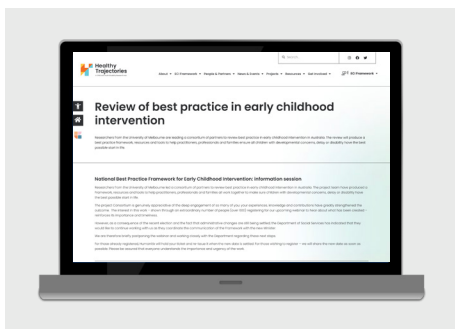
Healthy Trajectories

About ▾ ECI Framework ▾ People & Partners ▾ News & Events ▾ Projects ▾ Resources ▾ Get Involved ▾ ECI Framework ▾

Search

Review of best practice in early childhood intervention

Researchers from the University of Melbourne are leading a consortium of partners to review best practice in early childhood intervention in Australia. The review will produce a best-practice framework, resources and tools to help practitioners, professionals and families ensure all children with developmental concerns, delay or disability have the best possible start in life.

National Best Practice Framework for Early Childhood Intervention: Information session

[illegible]

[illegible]

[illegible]

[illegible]

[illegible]